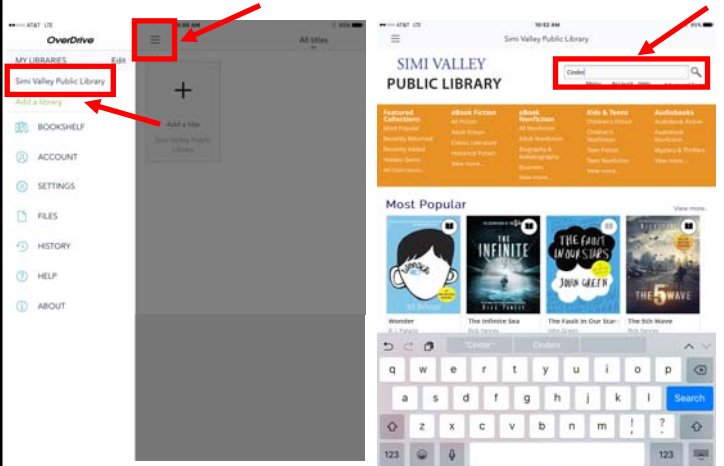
AT&T LTE

OverDrive

MY LIBRARIES Edit

Simi Valley Public Library

Add a library

BOOKSHELF

ACCOUNT

SETTINGS

FILES

HISTORY

HELP

ABOUT

All titles

+

Add a title

Simi Valley Public Library

AT&T LTE 10:52 AM

Simi Valley Public Library

SIMI VALLEY
PUBLIC LIBRARY

Cinder

Featured Collections | eBook Fiction | eBook Nonfiction | Kids & Teens | Audiobooks

Most Popular

View more

WONDER

THE INFINITE SEA

THE FAULT IN OUR STARS
JOHN GREEN

THE 5TH WAVE

Wonder
R.J. Palacio

The Infinite Sea
Rick Yancey

The Fault In Our Stars
John Green

The 5th Wave
Rick Yancey

"Cinder" Cinders

q w e r t y u i o p

a s d f g h j k l Search

z x c v b n m ! ?

123 123